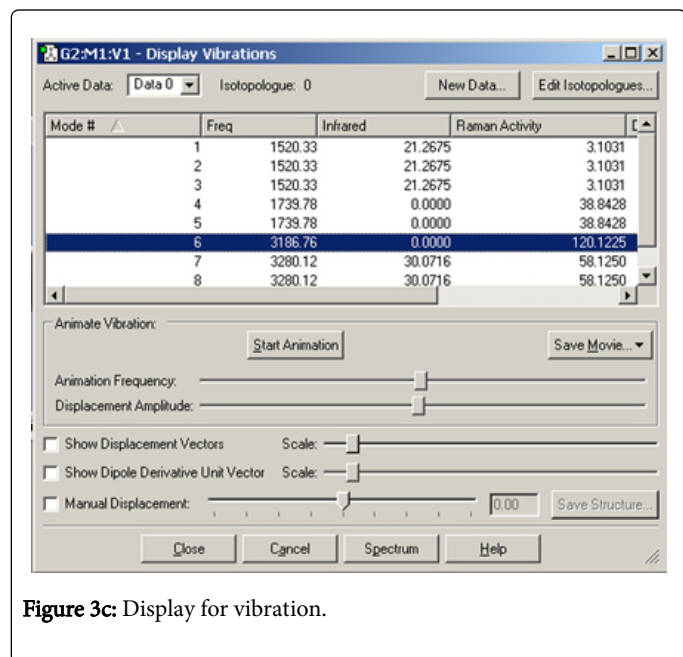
G2:M1:V1 - Display Vibrations

Active Data: Data 0 Isotopologue: 0 New Data... Edit Isotopologues...

| Mode # | Freq | Infrared | Raman Activity |
|---|---|---|---|
| 1 | 1520.33 | 21.2675 | 3.1031 |
| 2 | 1520.33 | 21.2675 | 3.1031 |
| 3 | 1520.33 | 21.2675 | 3.1031 |
| 4 | 1739.78 | 0.0000 | 38.8428 |
| 5 | 1739.78 | 0.0000 | 38.8428 |
| 6 | 3186.76 | 0.0000 | 120.1225 |
| 7 | 3280.12 | 30.0716 | 58.1250 |
| 8 | 3280.12 | 30.0716 | 58.1250 |

Animate Vibration:

Start Animation

Save Movie...

Animation Frequency:

Displacement Amplitude:

Show Displacement Vectors Scale:

Show Dipole Derivative Unit Vector Scale:

Manual Displacement: 0.00 Save Structure...

Close Cancel Spectrum Help

Figure 3c: Display for vibration.